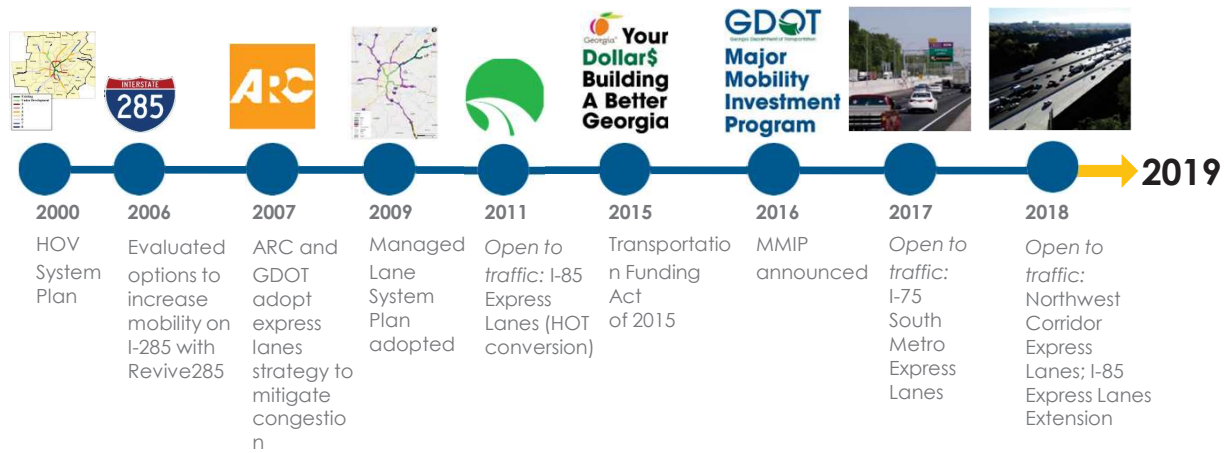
INTERSTATE
285

ARC

Georgia Your Dollar$ Building A Better Georgia

GDOT
Georgia Department of Transportation
Major Mobility Investment Program

2019

2000
HOV System Plan

2006
Evaluated options to increase mobility on I-285 with Revive285

2007
ARC and GDOT adopt express lanes strategy to mitigate congestion

2009
Managed Lane System Plan adopted

2011
*Open to traffic:* I-85 Express Lanes (HOT conversion)

2015
Transportation Funding Act of 2015

2016
MMIP announced

2017
*Open to traffic:* I-75 South Metro Express Lanes

2018
*Open to traffic:* Northwest Corridor Express Lanes; I-85 Express Lanes Extension